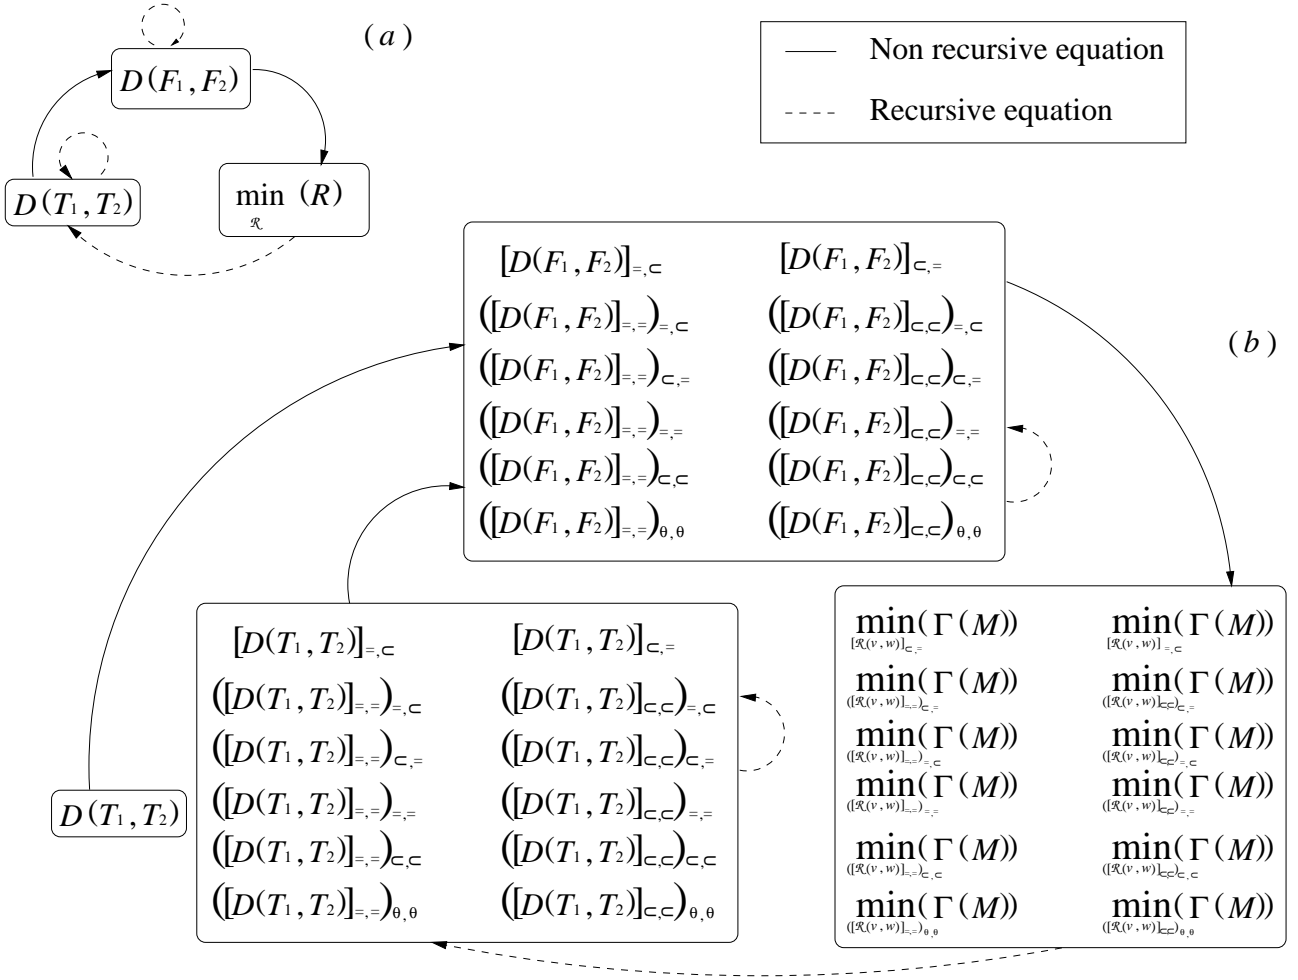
(a)

$D(F_1, F_2)$

$D(T_1, T_2)$

$\min_{\mathcal{R}}(R)$

Non recursive equation

Recursive equation

(b)

$[D(F_1,F_2)]_{=,\subset}$ $[D(F_1,F_2)]_{\subset,=}$

$([D(F_1,F_2)]_{=,=})_{=,\subset}$ $([D(F_1,F_2)]_{\subset,\subset})_{=,\subset}$

$([D(F_1,F_2)]_{=,=})_{\subset,=}$ $([D(F_1,F_2)]_{\subset,\subset})_{\subset,=}$

$([D(F_1,F_2)]_{=,=})_{=,=}$ $([D(F_1,F_2)]_{\subset,\subset})_{=,=}$

$([D(F_1,F_2)]_{=,=})_{\subset,\subset}$ $([D(F_1,F_2)]_{\subset,\subset})_{\subset,\subset}$

$([D(F_1,F_2)]_{=,=})_{\theta,\theta}$ $([D(F_1,F_2)]_{\subset,\subset})_{\theta,\theta}$

$[D(T_1,T_2)]_{=,\subset}$ $[D(T_1,T_2)]_{\subset,=}$

$([D(T_1,T_2)]_{=,=})_{=,\subset}$ $([D(T_1,T_2)]_{\subset,\subset})_{=,\subset}$

$([D(T_1,T_2)]_{=,=})_{\subset,=}$ $([D(T_1,T_2)]_{\subset,\subset})_{\subset,=}$

$([D(T_1,T_2)]_{=,=})_{=,=}$ $([D(T_1,T_2)]_{\subset,\subset})_{=,=}$

$([D(T_1,T_2)]_{=,=})_{\subset,\subset}$ $([D(T_1,T_2)]_{\subset,\subset})_{\subset,\subset}$

$([D(T_1,T_2)]_{=,=})_{\theta,\theta}$ $([D(T_1,T_2)]_{\subset,\subset})_{\theta,\theta}$

$D(T_1, T_2)$

$\min_{[\mathcal{R}(v,w)]_{\subset,=}}(\Gamma(M))$ $\min_{[\mathcal{R}(v,w)]_{=,\subset}}(\Gamma(M))$

$\min_{([\mathcal{R}(v,w)]_{=,=})_{\subset,=}}(\Gamma(M))$ $\min_{([\mathcal{R}(v,w)]_{\subset\subset})_{\subset,=}}(\Gamma(M))$

$\min_{([\mathcal{R}(v,w)]_{=,=})_{=,\subset}}(\Gamma(M))$ $\min_{([\mathcal{R}(v,w)]_{\subset\subset})_{=,\subset}}(\Gamma(M))$

$\min_{([\mathcal{R}(v,w)]_{=,=})_{=,=}}(\Gamma(M))$ $\min_{([\mathcal{R}(v,w)]_{\subset\subset})_{=,=}}(\Gamma(M))$

$\min_{([\mathcal{R}(v,w)]_{=,=})_{\subset,\subset}}(\Gamma(M))$ $\min_{([\mathcal{R}(v,w)]_{\subset\subset})_{\subset,\subset}}(\Gamma(M))$

$\min_{([\mathcal{R}(v,w)]_{=,=})_{\theta,\theta}}(\Gamma(M))$ $\min_{([\mathcal{R}(v,w)]_{\subset\subset})_{\theta,\theta}}(\Gamma(M))$